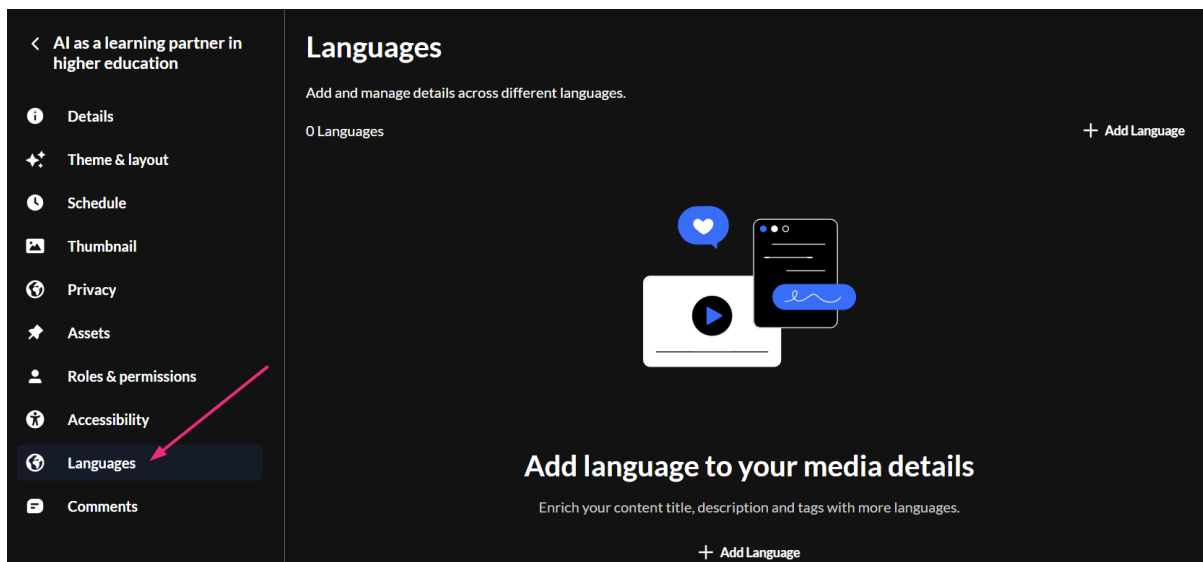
< AI as a learning partner in higher education

Details
Theme & layout
Schedule
Thumbnail
Privacy
Assets
Roles & permissions
Accessibility
Languages
Comments

Languages

Add and manage details across different languages.

0 Languages

+ Add Language

Add language to your media details

Enrich your content title, description and tags with more languages.

+ Add Language